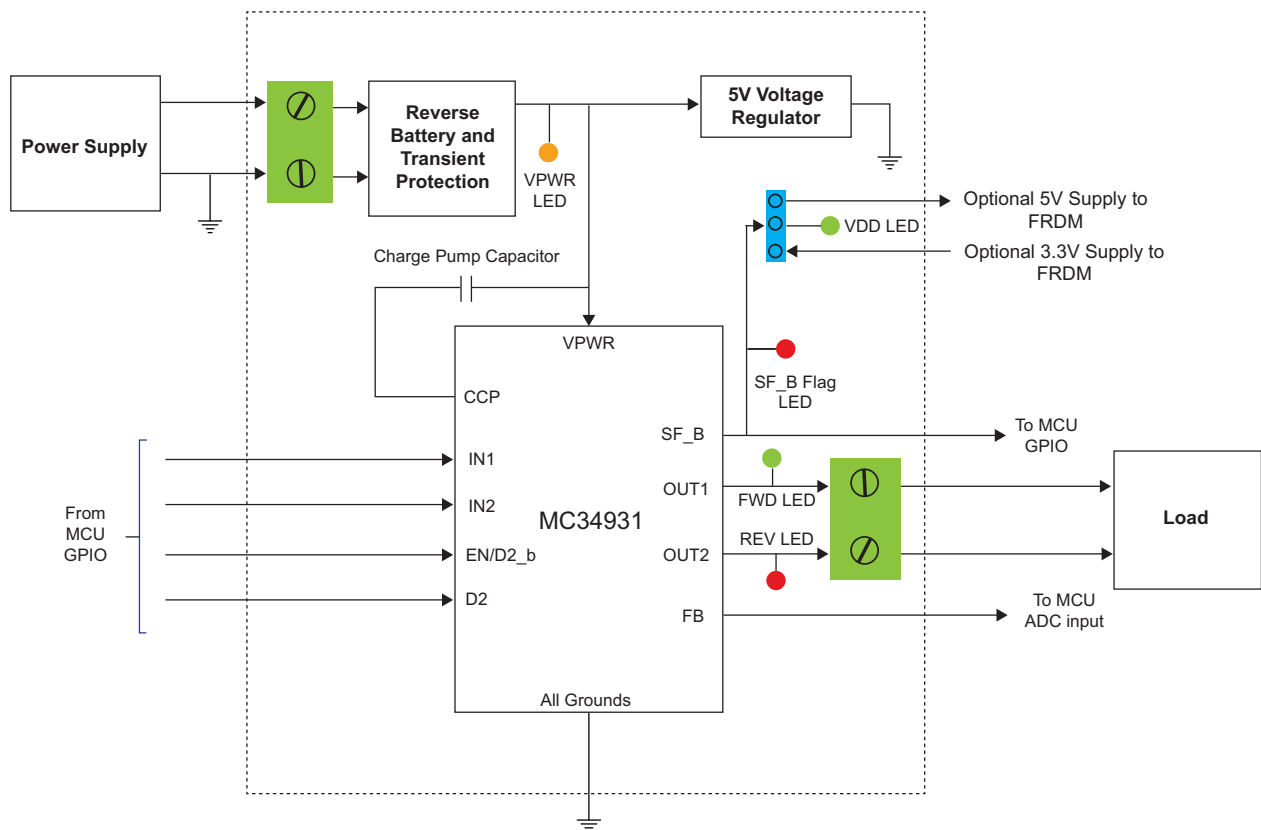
Power Supply

Reverse Battery and Transient Protection

VPWR LED

5V Voltage Regulator

Optional 5V Supply to FRDM

VDD LED

Optional 3.3V Supply to FRDM

Charge Pump Capacitor

VPWR

SF_B Flag LED

CCP

SF_B

To MCU GPIO

IN1

OUT1

FWD LED

Load

IN2

From MCU GPIO

MC34931

EN/D2_b

OUT2

REV LED

D2

FB

To MCU ADC input

All Grounds